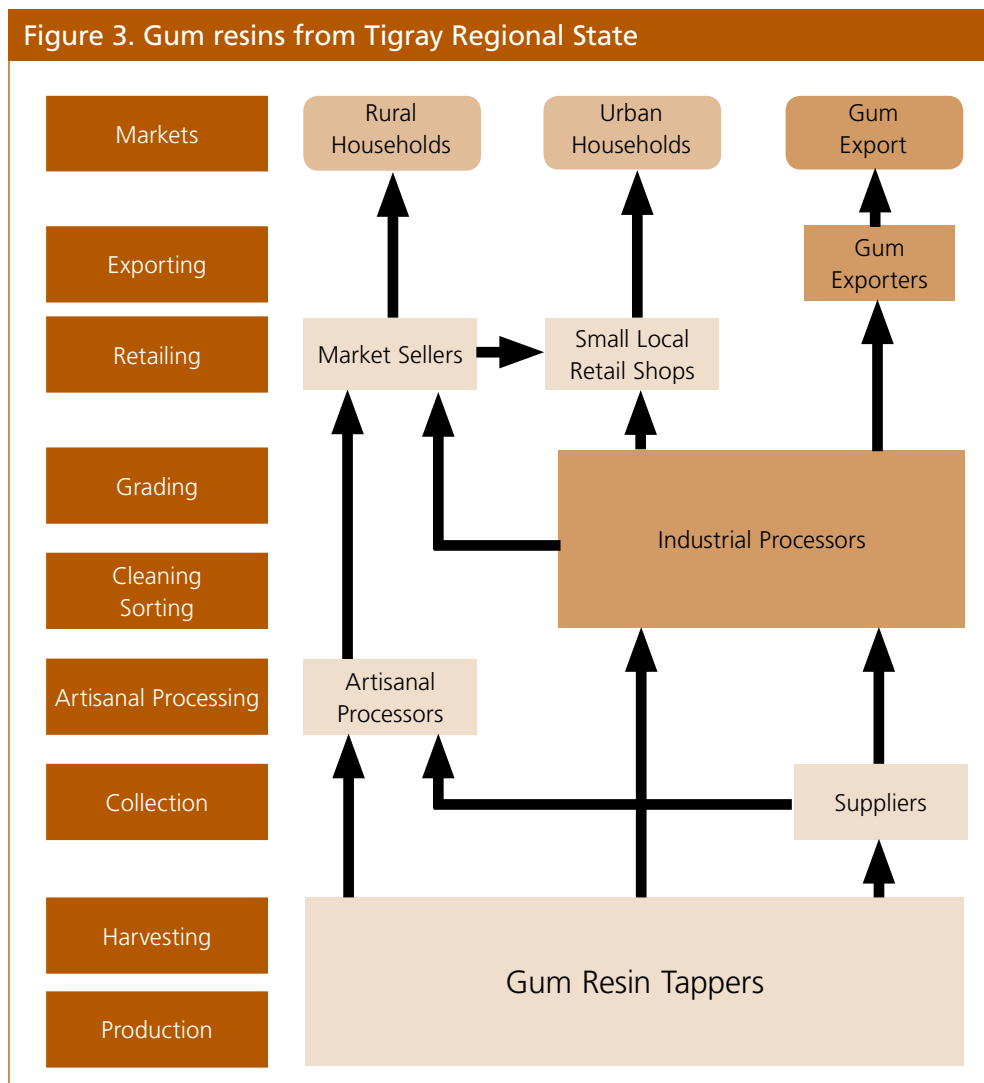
Figure 3. Gum resins from Tigray Regional State

Markets

Rural Households

Urban Households

Gum Export

Exporting

Gum Exporters

Retailing

Market Sellers

Small Local Retail Shops

Grading

Industrial Processors

Cleaning Sorting

Artisanal Processing

Artisanal Processors

Collection

Suppliers

Harvesting

Production

Gum Resin Tappers